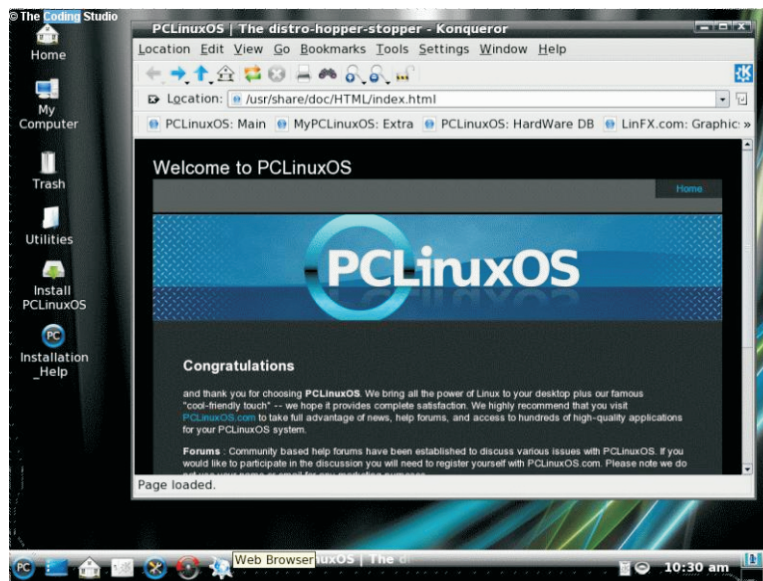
© The Coding Studio

Home

My Computer

Trash

Utilities

Install PCLinuxOS

Installation _Help

PCLinuxOS | The distro-hopper-stopper - Konqueror

Location Edit View Go Bookmarks Tools Settings Window Help

Location: /usr/share/doc/HTML/index.html

PCLinuxOS: Main MyPCLinuxOS: Extra PCLinuxOS: HardWare DB LinFX.com: Graphic »

Welcome to PCLinuxOS

Home

PCLinuxOS

Congratulations

and thank you for choosing PCLinuxOS. We bring all the power of Linux to your desktop plus our famous "cool-friendly touch" -- we hope it provides complete satisfaction. We highly recommend that you visit PCLinuxOS.com to take full advantage of news, help forums, and access to hundreds of high-quality applications for your PCLinuxOS system.

Forums : Community based help forums have been established to discuss various issues with PCLinuxOS. If you would like to participate in the discussion you will need to register yourself with PCLinuxOS.com. Please note we do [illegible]

Page loaded.

Web Browser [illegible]uxOS | The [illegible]

10:30 am